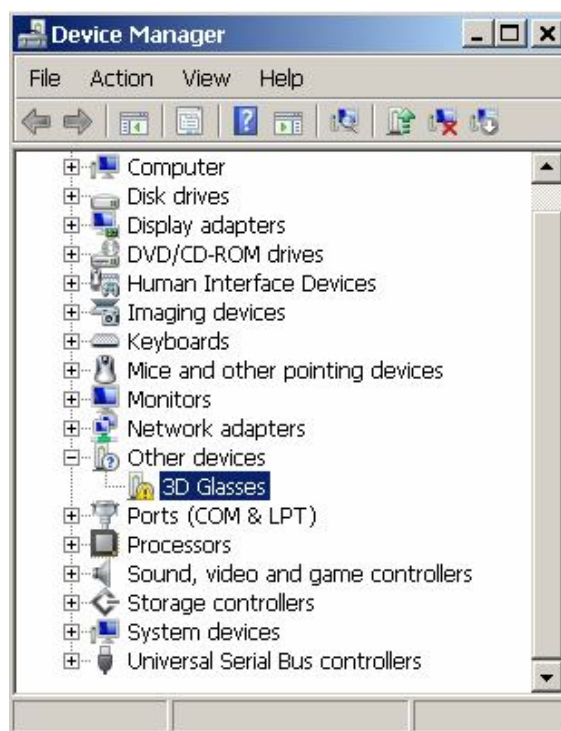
Device Manager

File Action View Help

Computer
Disk drives
Display adapters
DVD/CD-ROM drives
Human Interface Devices
Imaging devices
Keyboards
Mice and other pointing devices
Monitors
Network adapters
Other devices
3D Glasses
Ports (COM & LPT)
Processors
Sound, video and game controllers
Storage controllers
System devices
Universal Serial Bus controllers